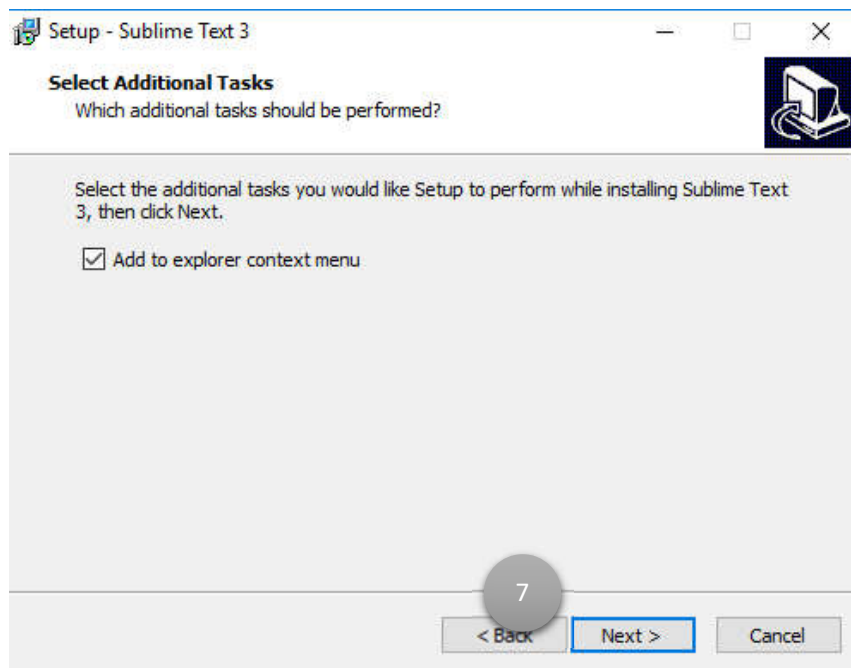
Setup - Sublime Text 3

Select Additional Tasks
Which additional tasks should be performed?

Select the additional tasks you would like Setup to perform while installing Sublime Text 3, then click Next.

☑ Add to explorer context menu

7

< Back

Next >

Cancel